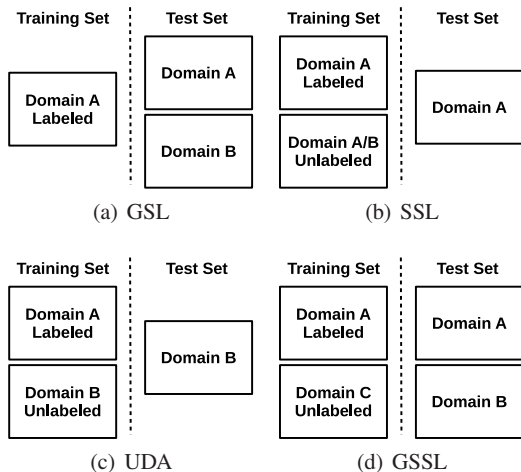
Training Set

Domain A Labeled

Test Set

Domain A

Domain B

(a) GSL

Training Set

Domain A Labeled

Domain A/B Unlabeled

Test Set

Domain A

(b) SSL

Training Set

Domain A Labeled

Domain B Unlabeled

Test Set

Domain B

(c) UDA

Training Set

Domain A Labeled

Domain C Unlabeled

Test Set

Domain A

Domain B

(d) GSSL